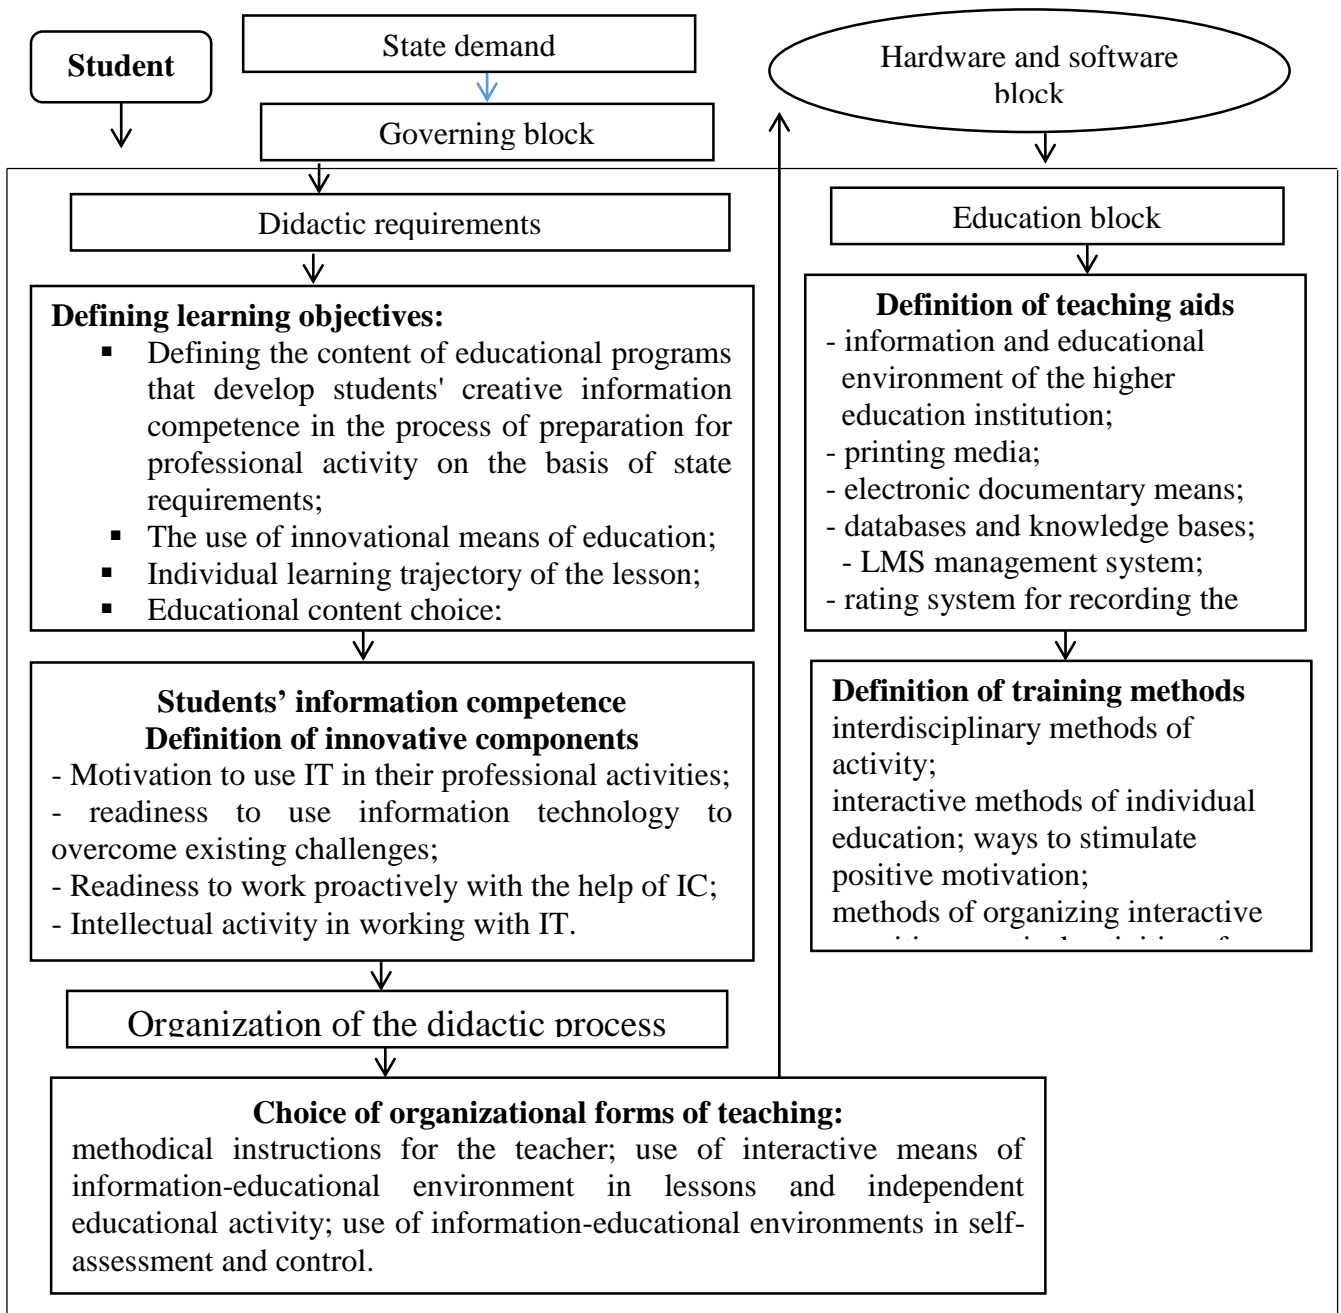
Student

State demand

Governing block

Hardware and software block

Didactic requirements

Education block

Defining learning objectives:
- Defining the content of educational programs that develop students' creative information competence in the process of preparation for professional activity on the basis of state requirements;
- The use of innovational means of education;
- Individual learning trajectory of the lesson;
- Educational content choice:

Definition of teaching aids
- information and educational environment of the higher education institution;
- printing media;
- electronic documentary means;
- databases and knowledge bases;
- LMS management system;
- rating system for recording the

Students' information competence
Definition of innovative components
- Motivation to use IT in their professional activities;
- readiness to use information technology to overcome existing challenges;
- Readiness to work proactively with the help of IC;
- Intellectual activity in working with IT.

Definition of training methods
interdisciplinary methods of activity;
interactive methods of individual education; ways to stimulate positive motivation;
methods of organizing interactive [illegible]

Organization of the didactic process

Choice of organizational forms of teaching:
methodical instructions for the teacher; use of interactive means of information-educational environment in lessons and independent educational activity; use of information-educational environments in self-assessment and control.